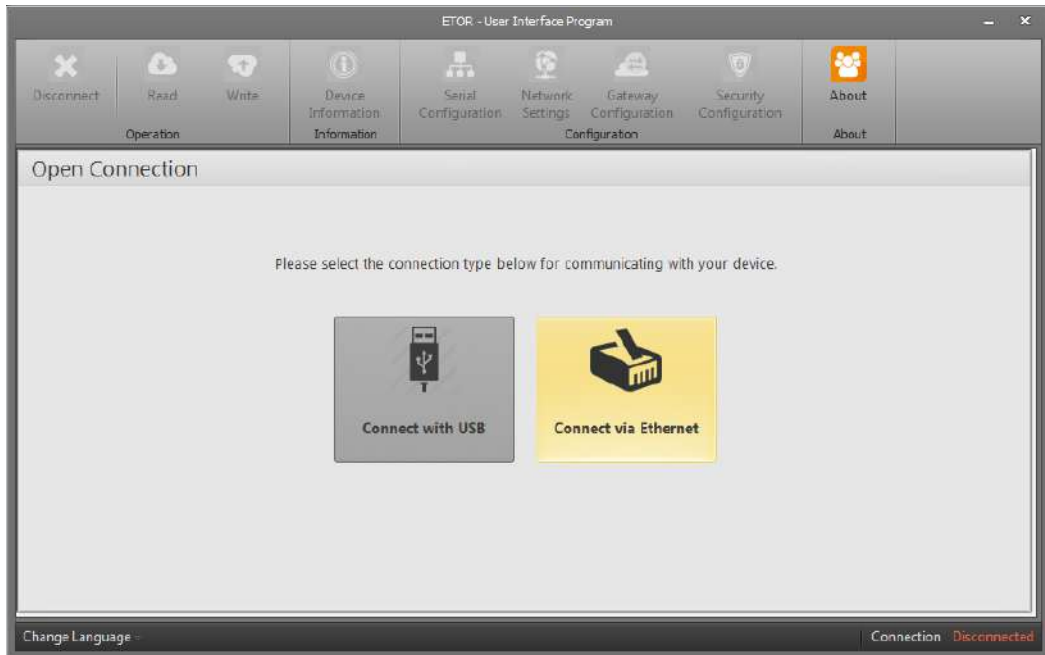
ETOR - User Interface Program

Disconnect
Read
Write
Operation
Device Information
Information
Serial Configuration
Network Settings
Gateway Configuration
Security Configuration
Configuration
About
About

Open Connection

Please select the connection type below for communicating with your device.

Connect with USB

Connect via Ethernet

Change Language

Connection Disconnected